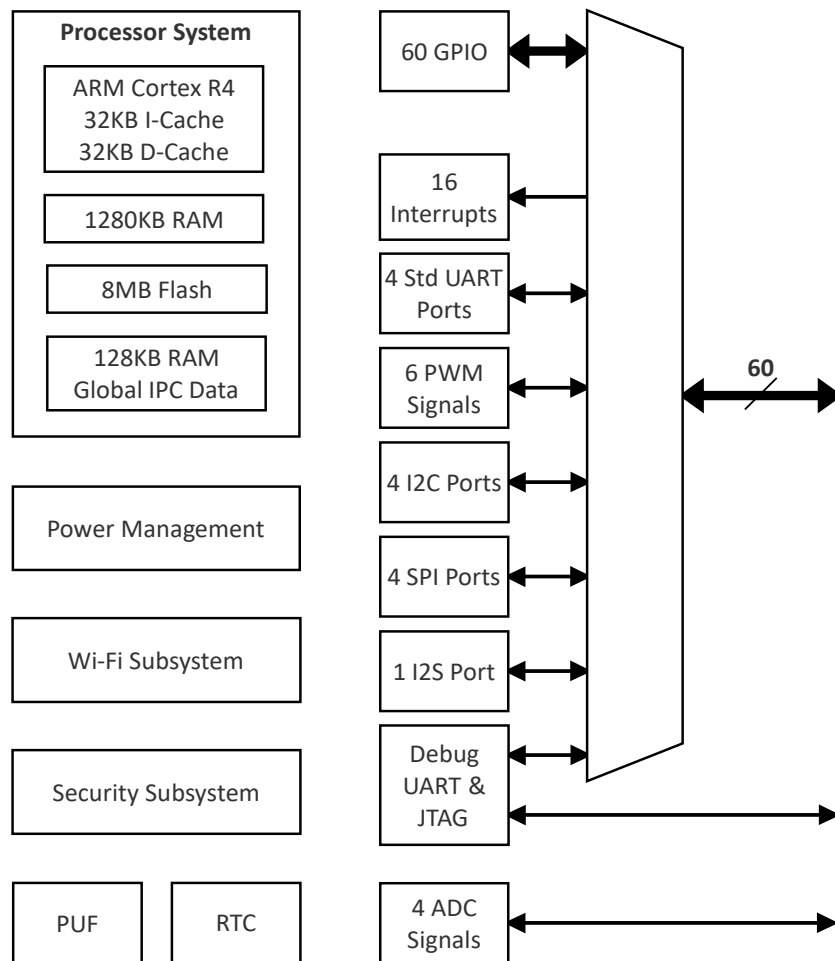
Processor System

ARM Cortex R4
32KB I-Cache
32KB D-Cache

1280KB RAM

8MB Flash

128KB RAM
Global IPC Data

Power Management

Wi-Fi Subsystem

Security Subsystem

PUF

RTC

60 GPIO

16 Interrupts

4 Std UART Ports

6 PWM Signals

4 I2C Ports

4 SPI Ports

1 I2S Port

Debug UART & JTAG

4 ADC Signals

60